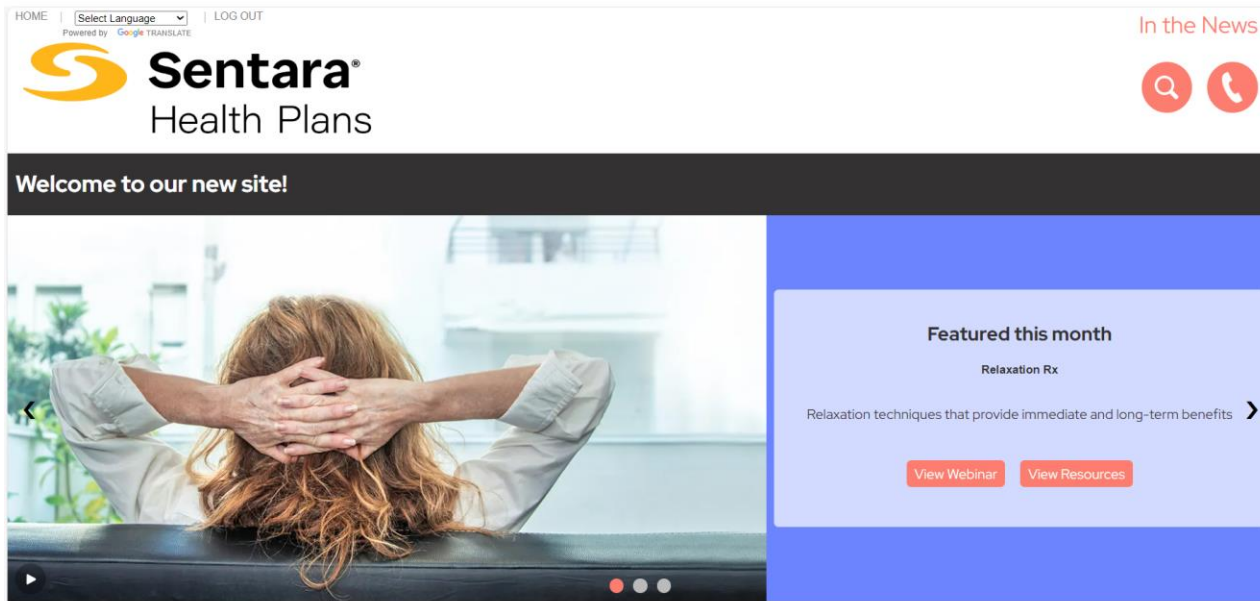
HOME | Select Language | LOG OUT
Powered by Google TRANSLATE

Sentara®
Health Plans

In the News

Welcome to our new site!

Featured this month

Relaxation Rx

Relaxation techniques that provide immediate and long-term benefits

View Webinar View Resources